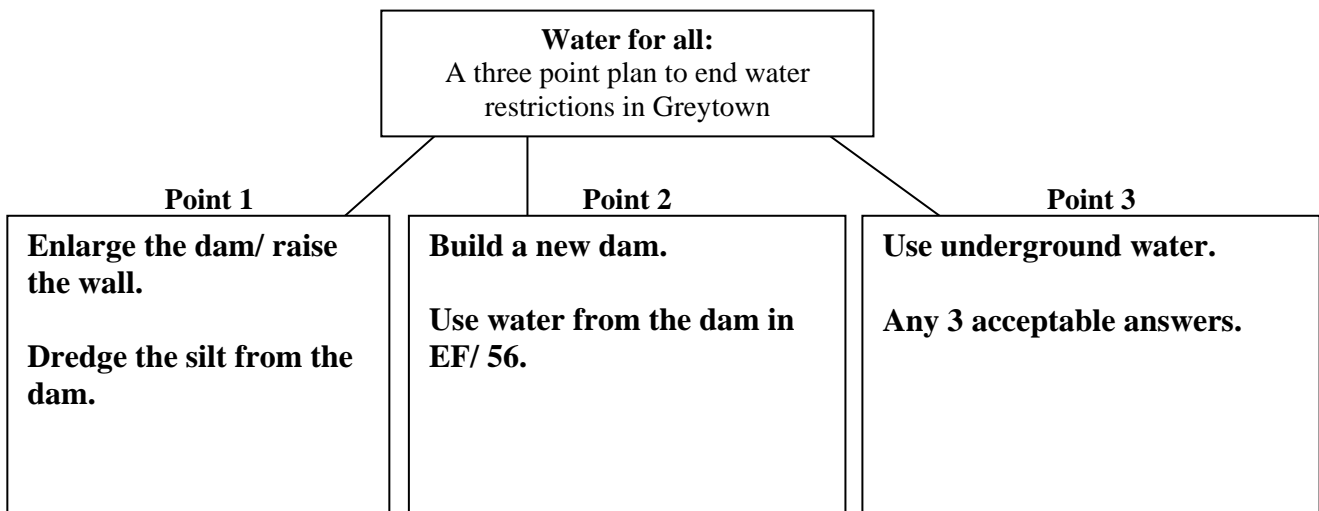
**Water for all:**
A three point plan to end water restrictions in Greytown

**Point 1**

**Enlarge the dam/ raise the wall.**

**Dredge the silt from the dam.**

**Point 2**

**Build a new dam.**

**Use water from the dam in EF/ 56.**

**Point 3**

**Use underground water.**

**Any 3 acceptable answers.**